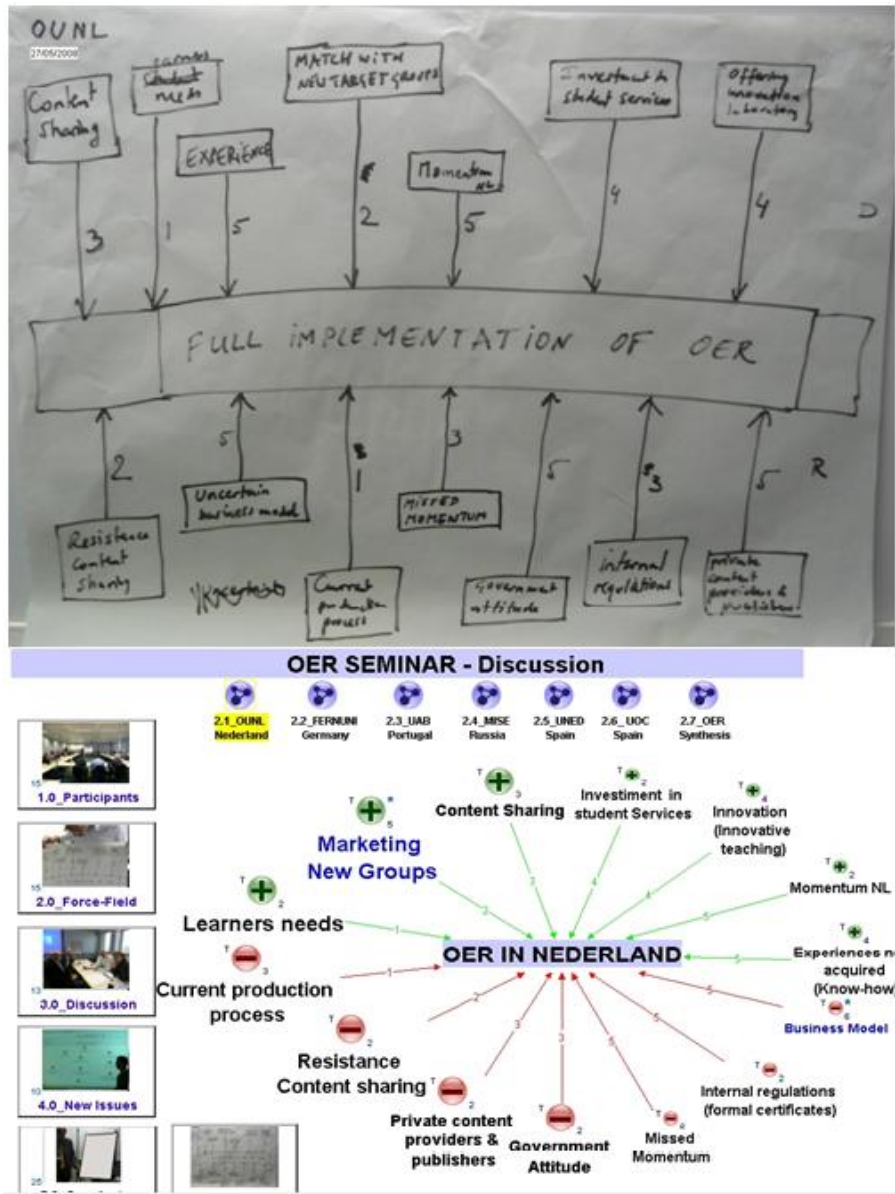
OUNL
27/05/2008

Content Sharing

Learner ~~Student~~ needs

MATCH WITH NEW TARGET GROUPS

Investment to student services

Offering innovation in learning

EXPERIENCE

Momentum NL

3 1 5 2 5 4 4 D

FULL IMPLEMENTATION OF OER

2 5 1 3 5 3 5 R

Resistance Content sharing

Uncertain business model

Current production process

MISSED MOMENTUM

Government attitude

internal regulations

private content providers & publishers

OER SEMINAR - Discussion

2.1_OUNL Nederland
2.2_FERNUNI Germany
2.3_UAB Portugal
2.4_MISE Russia
2.5_UNED Spain
2.6_UOC Spain
2.7_OER Synthesis

1.0_Participants
2.0_Force-Field
3.0_Discussion
4.0_New Issues

Content Sharing
Investiment in student Services
Innovation (Innovative teaching)
Marketing New Groups
Momentum NL
Learners needs
OER IN NEDERLAND
Experiences n acquired (Know-how)
Current production process
Business Model
Resistance Content sharing
Internal regulations (formal certificates)
Private content providers & publishers
Government Attitude
Missed Momentum